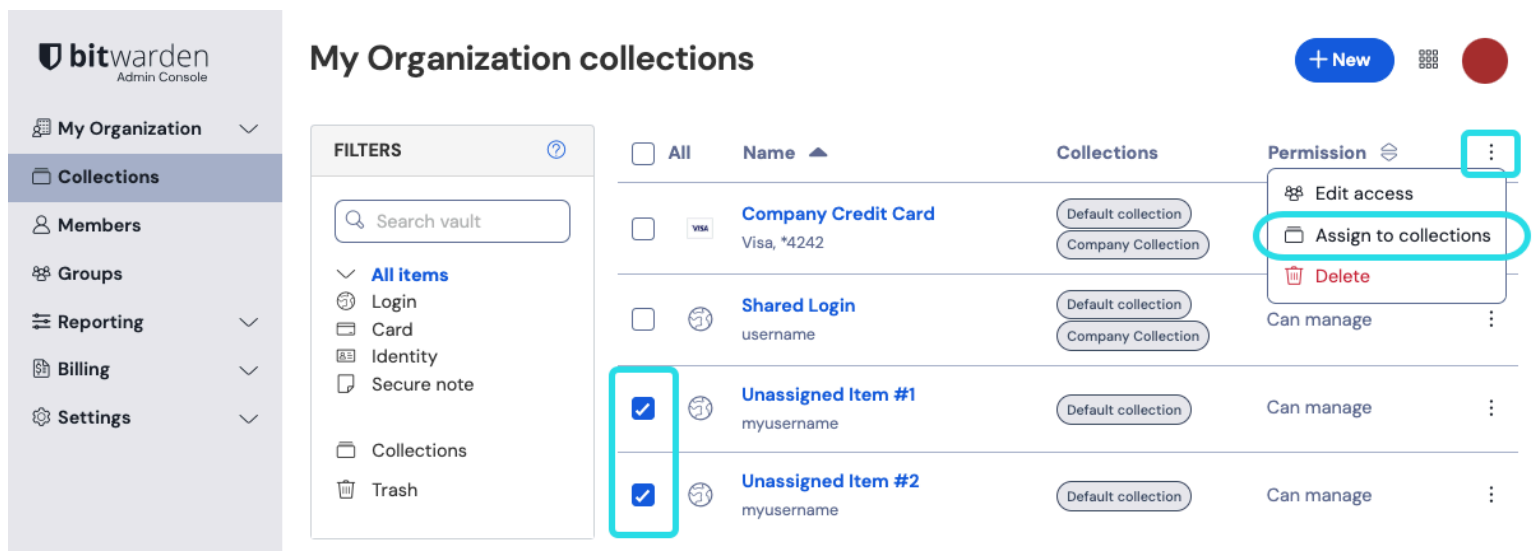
bitwarden
Admin Console

My Organization
Collections
Members
Groups
Reporting
Billing
Settings

My Organization collections

+ New

FILTERS

Search vault

All items
Login
Card
Identity
Secure note

Collections
Trash

All | Name | Collections | Permission

Edit access
Assign to collections
Delete

VISA
Company Credit Card
Visa, *4242
Default collection
Company Collection

Shared Login
username
Default collection
Company Collection
Can manage

Unassigned Item #1
myusername
Default collection
Can manage

Unassigned Item #2
myusername
Default collection
Can manage